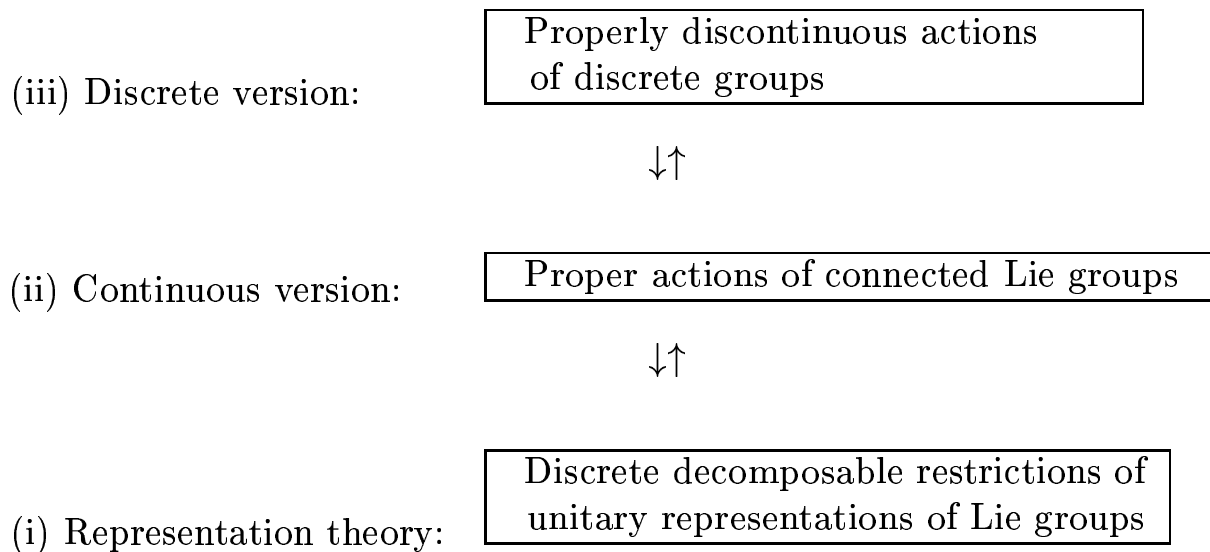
(iii) Discrete version:

Properly discontinuous actions of discrete groups

$\downarrow\uparrow$

(ii) Continuous version:

Proper actions of connected Lie groups

$\downarrow\uparrow$

(i) Representation theory:

Discrete decomposable restrictions of unitary representations of Lie groups